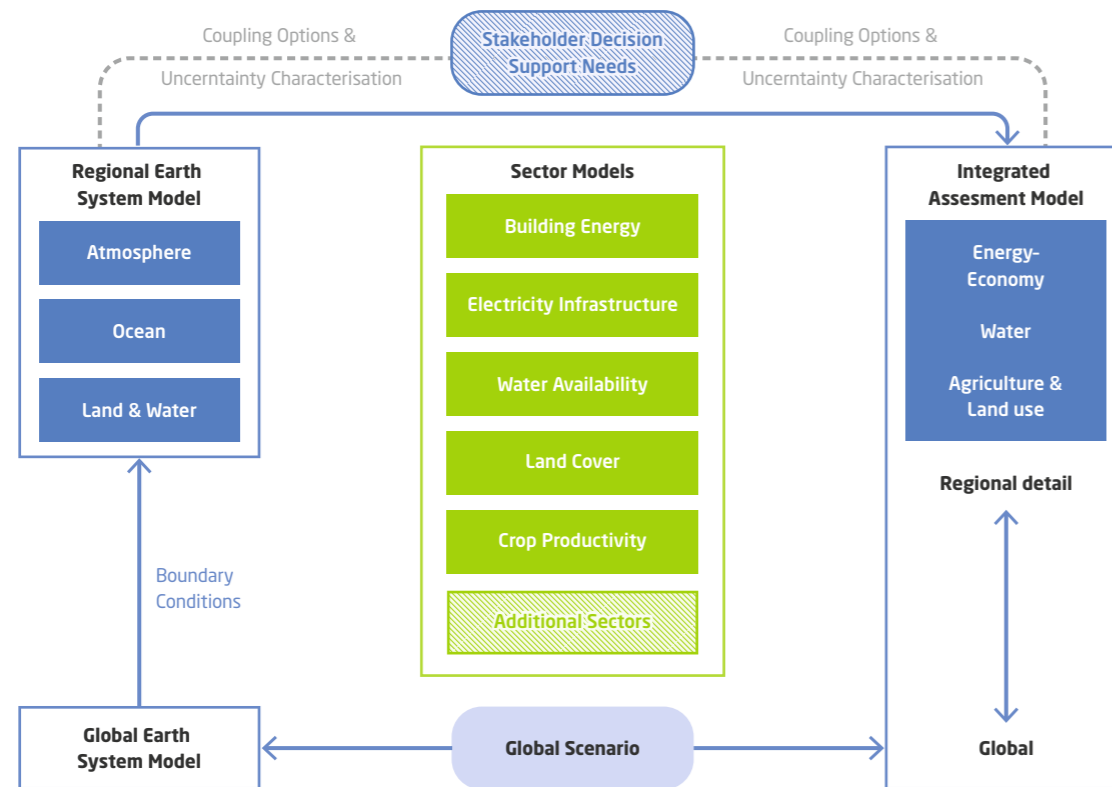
Coupling Options & Uncerntainty Characterisation

Stakeholder Decision Support Needs

Coupling Options & Uncerntainty Characterisation

Regional Earth System Model

Atmosphere

Ocean

Land & Water

Sector Models

Building Energy

Electricity Infrastructure

Water Availability

Land Cover

Crop Productivity

Additional Sectors

Integrated Assesment Model

Energy-Economy

Water

Agriculture & Land use

Regional detail

Boundary Conditions

Global Earth System Model

Global Scenario

Global